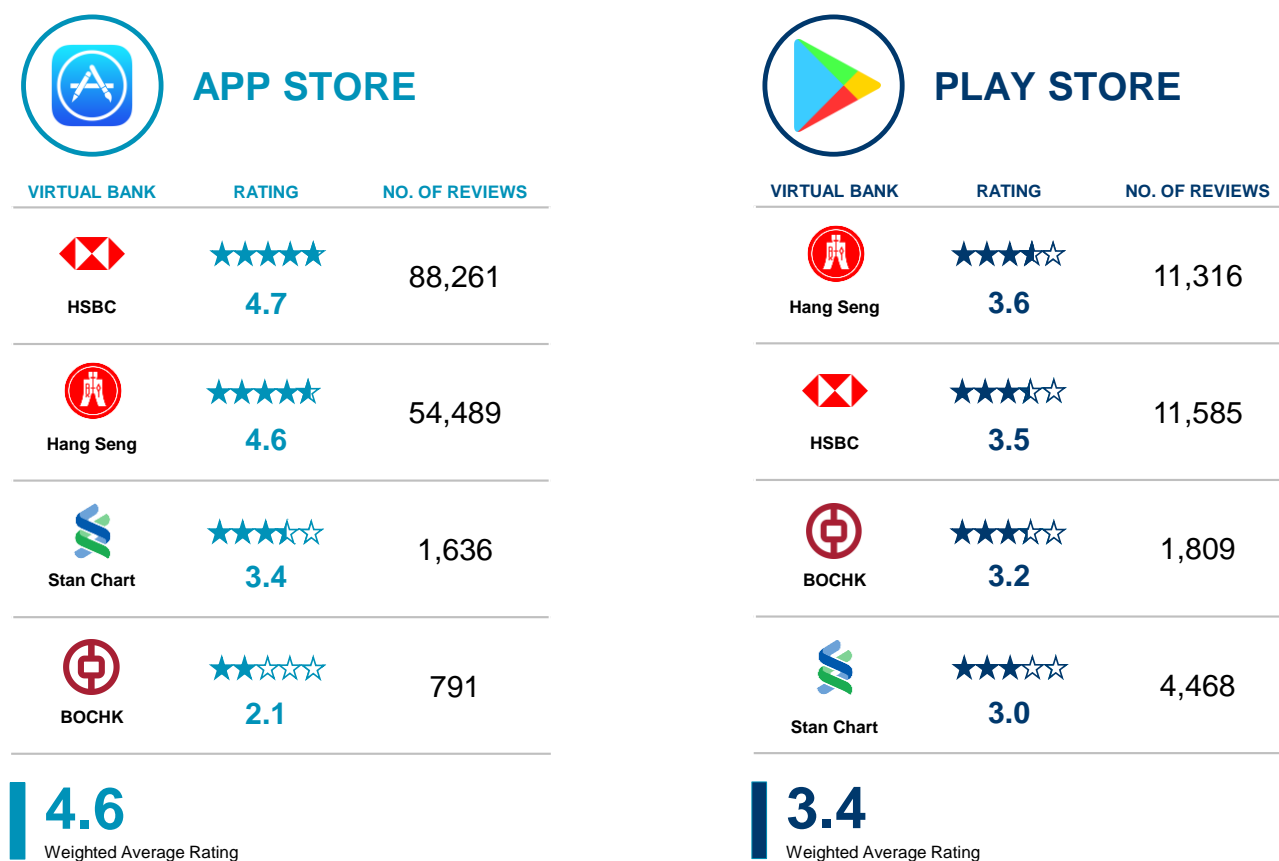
APP STORE

| VIRTUAL BANK | RATING | NO. OF REVIEWS |
|---|---|---|
| HSBC | 4.7 | 88,261 |
| Hang Seng | 4.6 | 54,489 |
| Stan Chart | 3.4 | 1,636 |
| BOCHK | 2.1 | 791 |

4.6
Weighted Average Rating

PLAY STORE

| VIRTUAL BANK | RATING | NO. OF REVIEWS |
|---|---|---|
| Hang Seng | 3.6 | 11,316 |
| HSBC | 3.5 | 11,585 |
| BOCHK | 3.2 | 1,809 |
| Stan Chart | 3.0 | 4,468 |

3.4
Weighted Average Rating